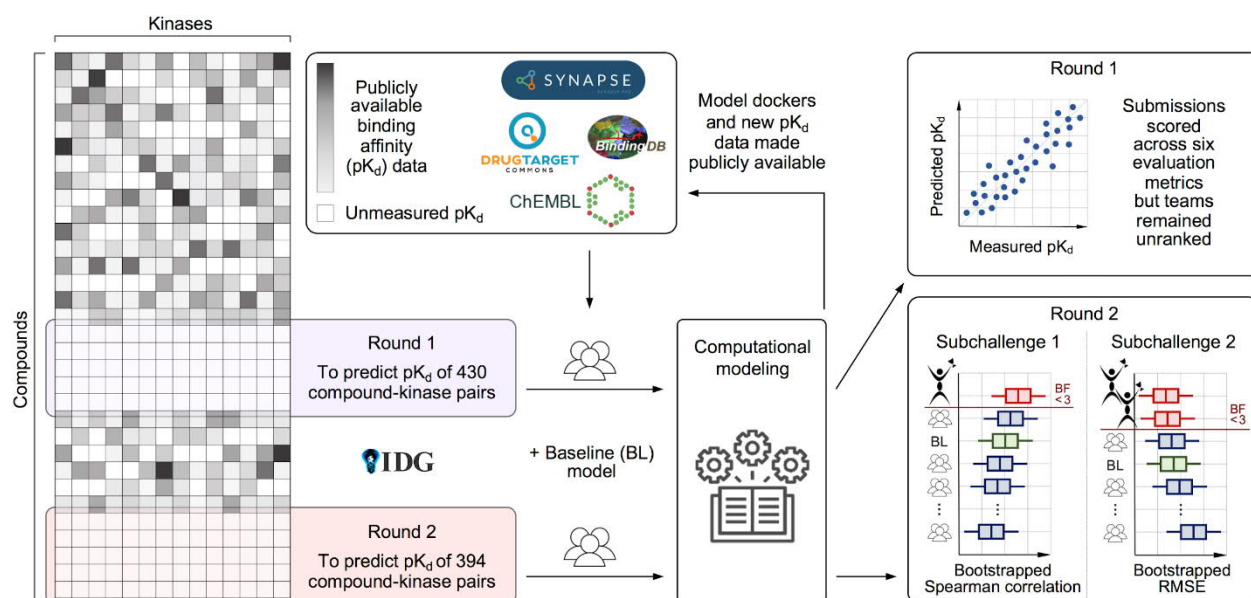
Kinases

Compounds

Publicly available binding affinity ($pK_d$) data

Unmeasured $pK_d$

SYNAPSE

DRUGTARGET COMMONS

BindingDB

ChEMBL

Model dockers and new $pK_d$ data made publicly available

Round 1

Predicted $pK_d$

Measured $pK_d$

Submissions scored across six evaluation metrics but teams remained unranked

Round 1
To predict $pK_d$ of 430 compound-kinase pairs

Computational modeling

IDG

+ Baseline (BL) model

Round 2
To predict $pK_d$ of 394 compound-kinase pairs

Round 2

Subchallenge 1

BF < 3

BL

⋮

Bootstrapped Spearman correlation

Subchallenge 2

BF < 3

BL

⋮

Bootstrapped RMSE